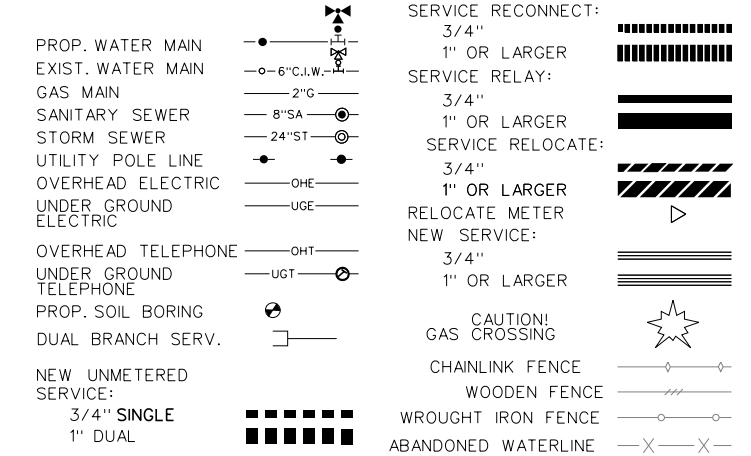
PROP. WATER MAIN
EXIST. WATER MAIN —o—6"C.I.W.—
GAS MAIN — 2"G —
SANITARY SEWER — 8"SA —
STORM SEWER — 24"ST —
UTILITY POLE LINE
OVERHEAD ELECTRIC —OHE—
UNDER GROUND ELECTRIC —UGE—
OVERHEAD TELEPHONE —OHT—
UNDER GROUND TELEPHONE —UGT—
PROP. SOIL BORING
DUAL BRANCH SERV.
NEW UNMETERED SERVICE:
3/4" SINGLE
1" DUAL

SERVICE RECONNECT:
3/4"
1" OR LARGER
SERVICE RELAY:
3/4"
1" OR LARGER
SERVICE RELOCATE:
3/4"
1" OR LARGER
RELOCATE METER
NEW SERVICE:
3/4"
1" OR LARGER
CAUTION! GAS CROSSING
CHAINLINK FENCE
WOODEN FENCE
WROUGHT IRON FENCE
ABANDONED WATERLINE —X—X—